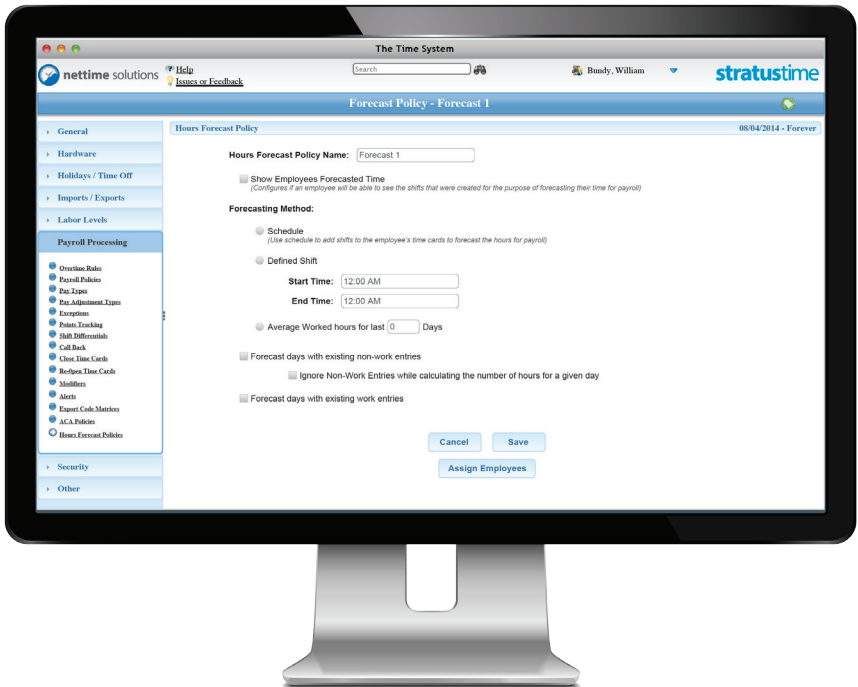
The Time System

nettime solutions

Help
Issues or Feedback

Search

Bundy, William

stratustime

Forecast Policy - Forecast 1

General
Hardware
Holidays / Time Off
Imports / Exports
Labor Levels
Payroll Processing

Overtime Rules
Payroll Policies
Pay Types
Pay Adjustment Types
Exceptions
Points Tracking
Shift Differentials
Call Back
Close Time Cards
Re-Open Time Cards
Modifiers
Alerts
Export Code Matrices
ACA Policies
Hours Forecast Policies

Security
Other

Hours Forecast Policy

08/04/2014 - Forever

Hours Forecast Policy Name: Forecast 1

Show Employees Forecasted Time
(Configures if an employee will be able to see the shifts that were created for the purpose of forecasting their time for payroll)

Forecasting Method:

Schedule
(Use schedule to add shifts to the employee's time cards to forecast the hours for payroll)

Defined Shift

Start Time: 12:00 AM

End Time: 12:00 AM

Average Worked hours for last 0 Days

Forecast days with existing non-work entries

Ignore Non-Work Entries while calculating the number of hours for a given day

Forecast days with existing work entries

Cancel

Save

Assign Employees